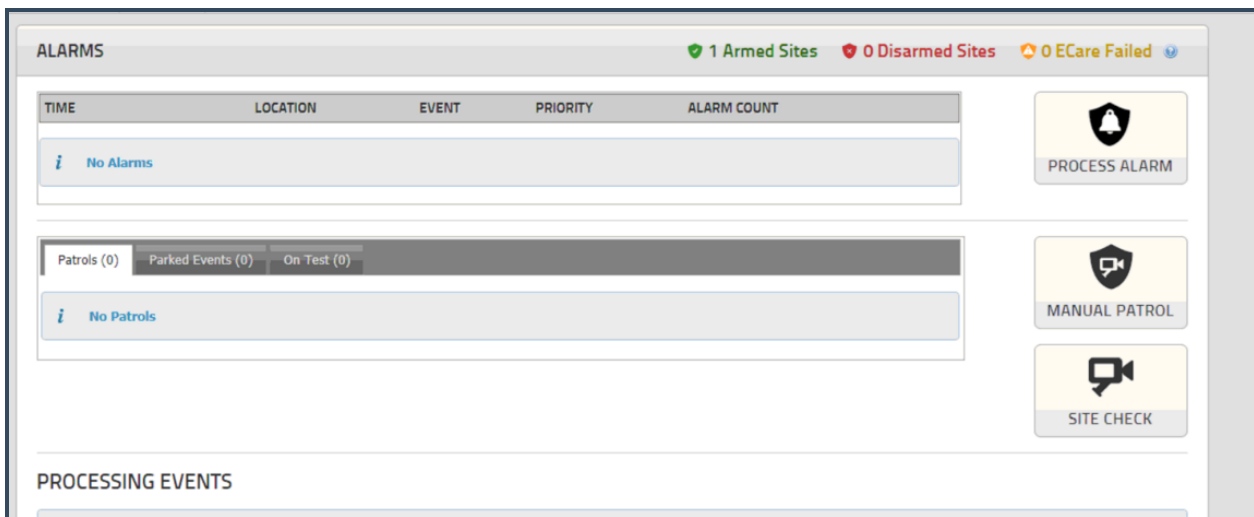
ALARMS

1 Armed Sites 0 Disarmed Sites 0 ECare Failed

| TIME | LOCATION | EVENT | PRIORITY | ALARM COUNT |
|---|---|---|---|---|

i No Alarms

PROCESS ALARM

Patrols (0) Parked Events (0) On Test (0)

i No Patrols

MANUAL PATROL

SITE CHECK

PROCESSING EVENTS